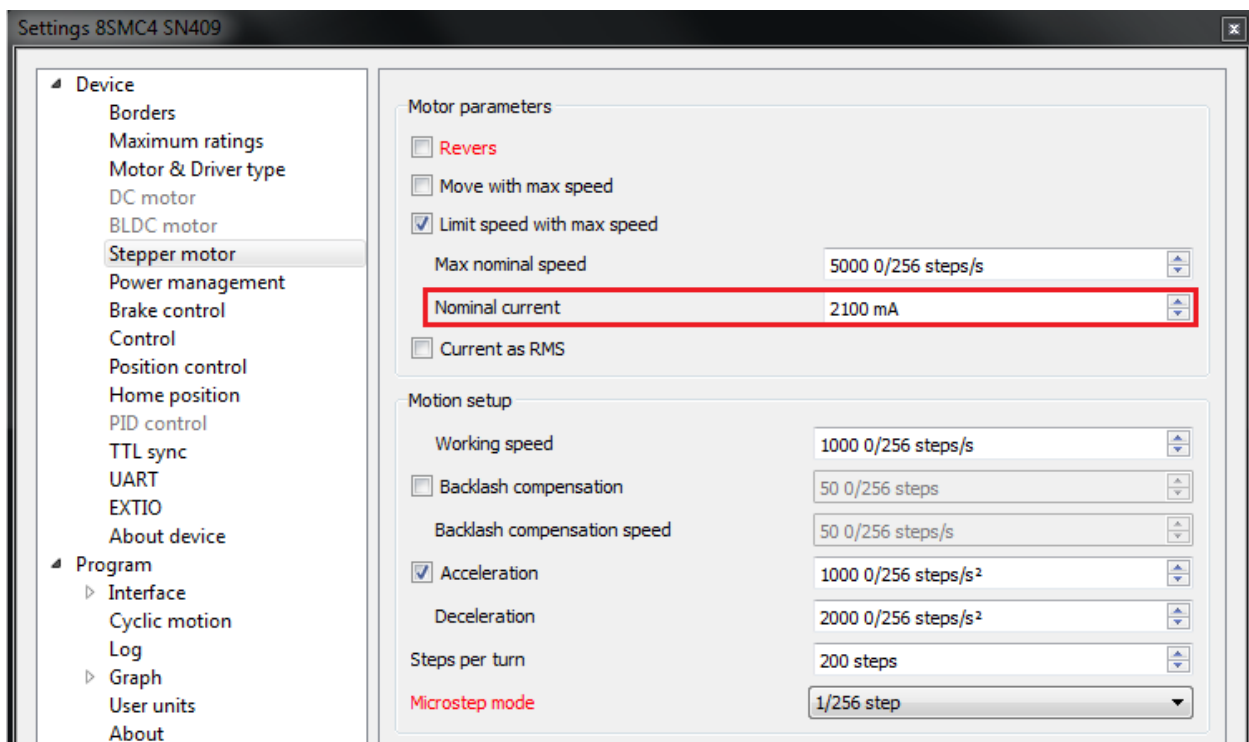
Settings 8SMC4 SN409

Device
Borders
Maximum ratings
Motor & Driver type
DC motor
BLDC motor
Stepper motor
Power management
Brake control
Control
Position control
Home position
PID control
TTL sync
UART
EXTIO
About device
Program
Interface
Cyclic motion
Log
Graph
User units
About

Motor parameters
Revers
Move with max speed
Limit speed with max speed
Max nominal speed 5000 0/256 steps/s
Nominal current 2100 mA
Current as RMS

Motion setup
Working speed 1000 0/256 steps/s
Backlash compensation 50 0/256 steps
Backlash compensation speed 50 0/256 steps/s
Acceleration 1000 0/256 steps/s²
Deceleration 2000 0/256 steps/s²
Steps per turn 200 steps
Microstep mode 1/256 step